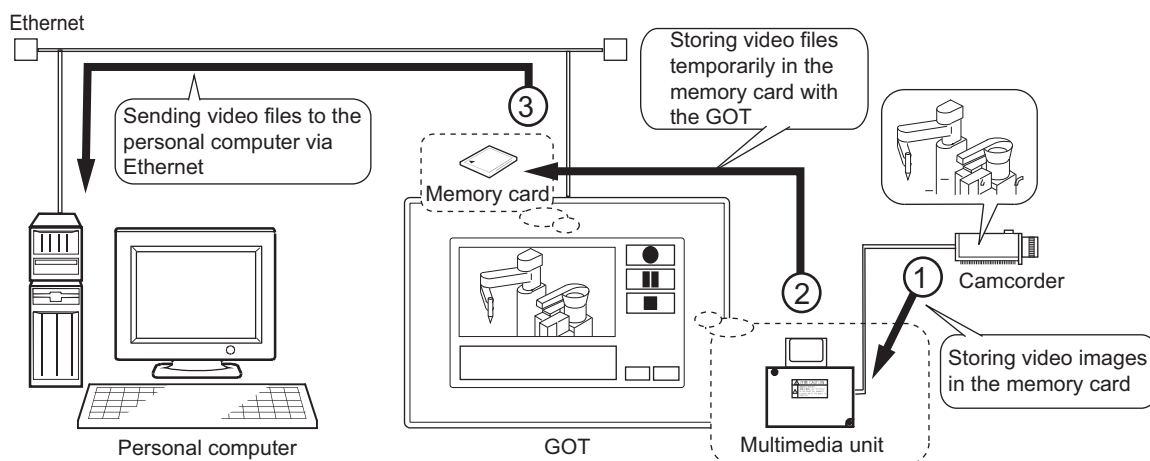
Ethernet

Sending video files to the personal computer via Ethernet

3

Memory card

Storing video files temporarily in the memory card with the GOT

2

1

Camcorder

Storing video images in the memory card

Personal computer

GOT

Multimedia unit